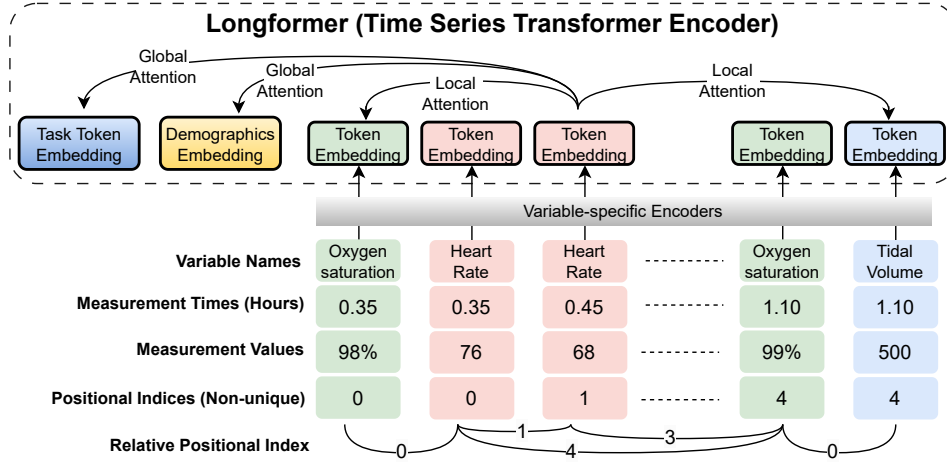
Longformer (Time Series Transformer Encoder)

Global Attention

Global Attention

Local Attention

Local Attention

Task Token Embedding

Demographics Embedding

Token Embedding

Token Embedding

Token Embedding

Token Embedding

Token Embedding

Variable-specific Encoders

| | | | | | | |
|---|---|---|---|---|---|---|
| **Variable Names** | Oxygen saturation | Heart Rate | Heart Rate | | Oxygen saturation | Tidal Volume |
| **Measurement Times (Hours)** | 0.35 | 0.35 | 0.45 | | 1.10 | 1.10 |
| **Measurement Values** | 98% | 76 | 68 | | 99% | 500 |
| **Positional Indices (Non-unique)** | 0 | 0 | 1 | | 4 | 4 |

**Relative Positional Index**

0

1

4

3

0